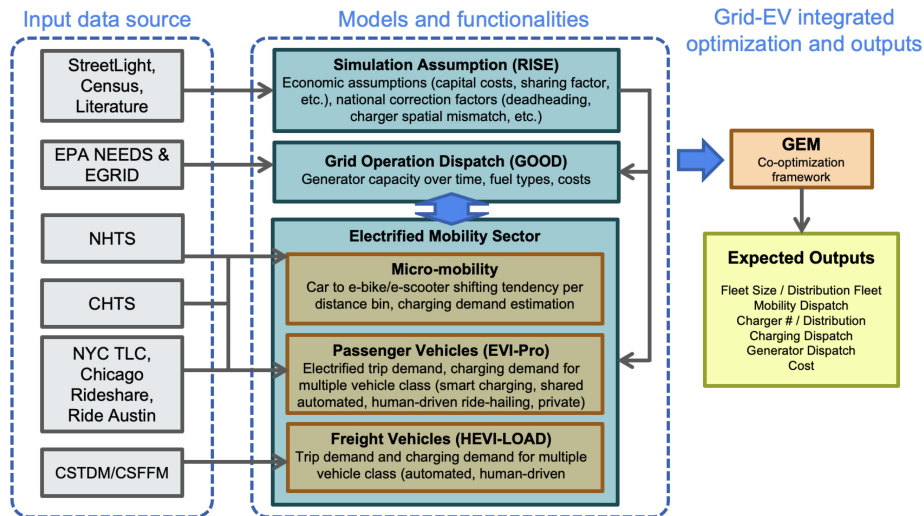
Input data source

StreetLight, Census, Literature

EPA NEEDS & EGRID

NHTS

CHTS

NYC TLC, Chicago Rideshare, Ride Austin

CSTDM/CSFFM

Models and functionalities

Simulation Assumption (RISE)
Economic assumptions (capital costs, sharing factor, etc.), national correction factors (deadheading, charger spatial mismatch, etc.)

Grid Operation Dispatch (GOOD)
Generator capacity over time, fuel types, costs

Electrified Mobility Sector

Micro-mobility
Car to e-bike/e-scooter shifting tendency per distance bin, charging demand estimation

Passenger Vehicles (EVI-Pro)
Electrified trip demand, charging demand for multiple vehicle class (smart charging, shared automated, human-driven ride-hailing, private)

Freight Vehicles (HEVI-LOAD)
Trip demand and charging demand for multiple vehicle class (automated, human-driven

Grid-EV integrated optimization and outputs

GEM
Co-optimization framework

Expected Outputs

Fleet Size / Distribution Fleet
Mobility Dispatch
Charger # / Distribution
Charging Dispatch
Generator Dispatch
Cost